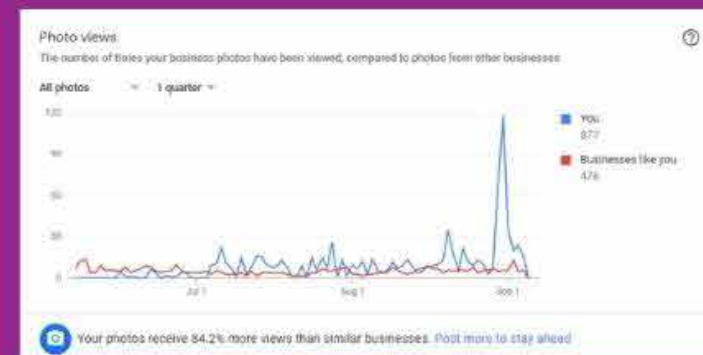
Photo views

The number of times your business photos have been viewed, compared to photos from other businesses

All photos 1 quarter

120

90

60

30

0

Jul 1

Aug 1

Sep 1

You
877

Businesses like you
476

Your photos receive 84.2% more views than similar businesses. Post more to stay ahead